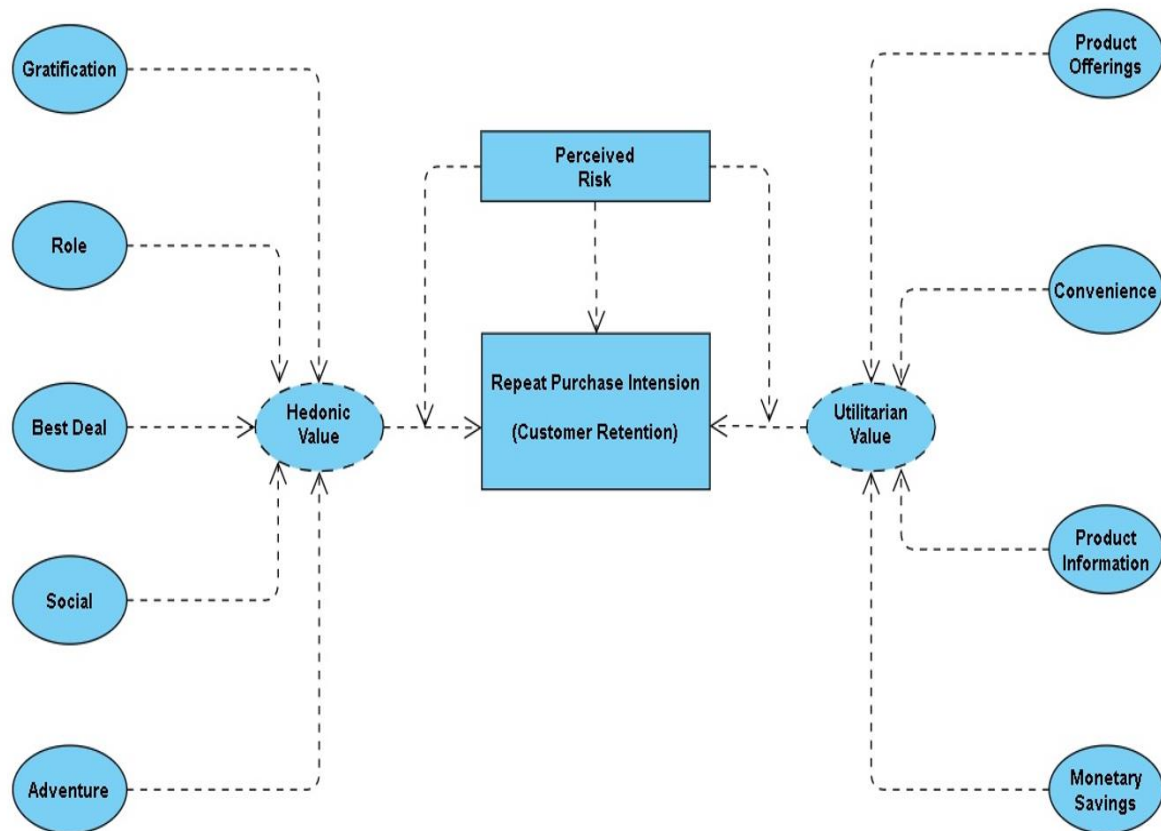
Gratification

Product Offerings

Perceived Risk

Role

Convenience

Best Deal

Hedonic Value

Repeat Purchase Intension

(Customer Retention)

Utilitarian Value

Social

Product Information

Adventure

Monetary Savings